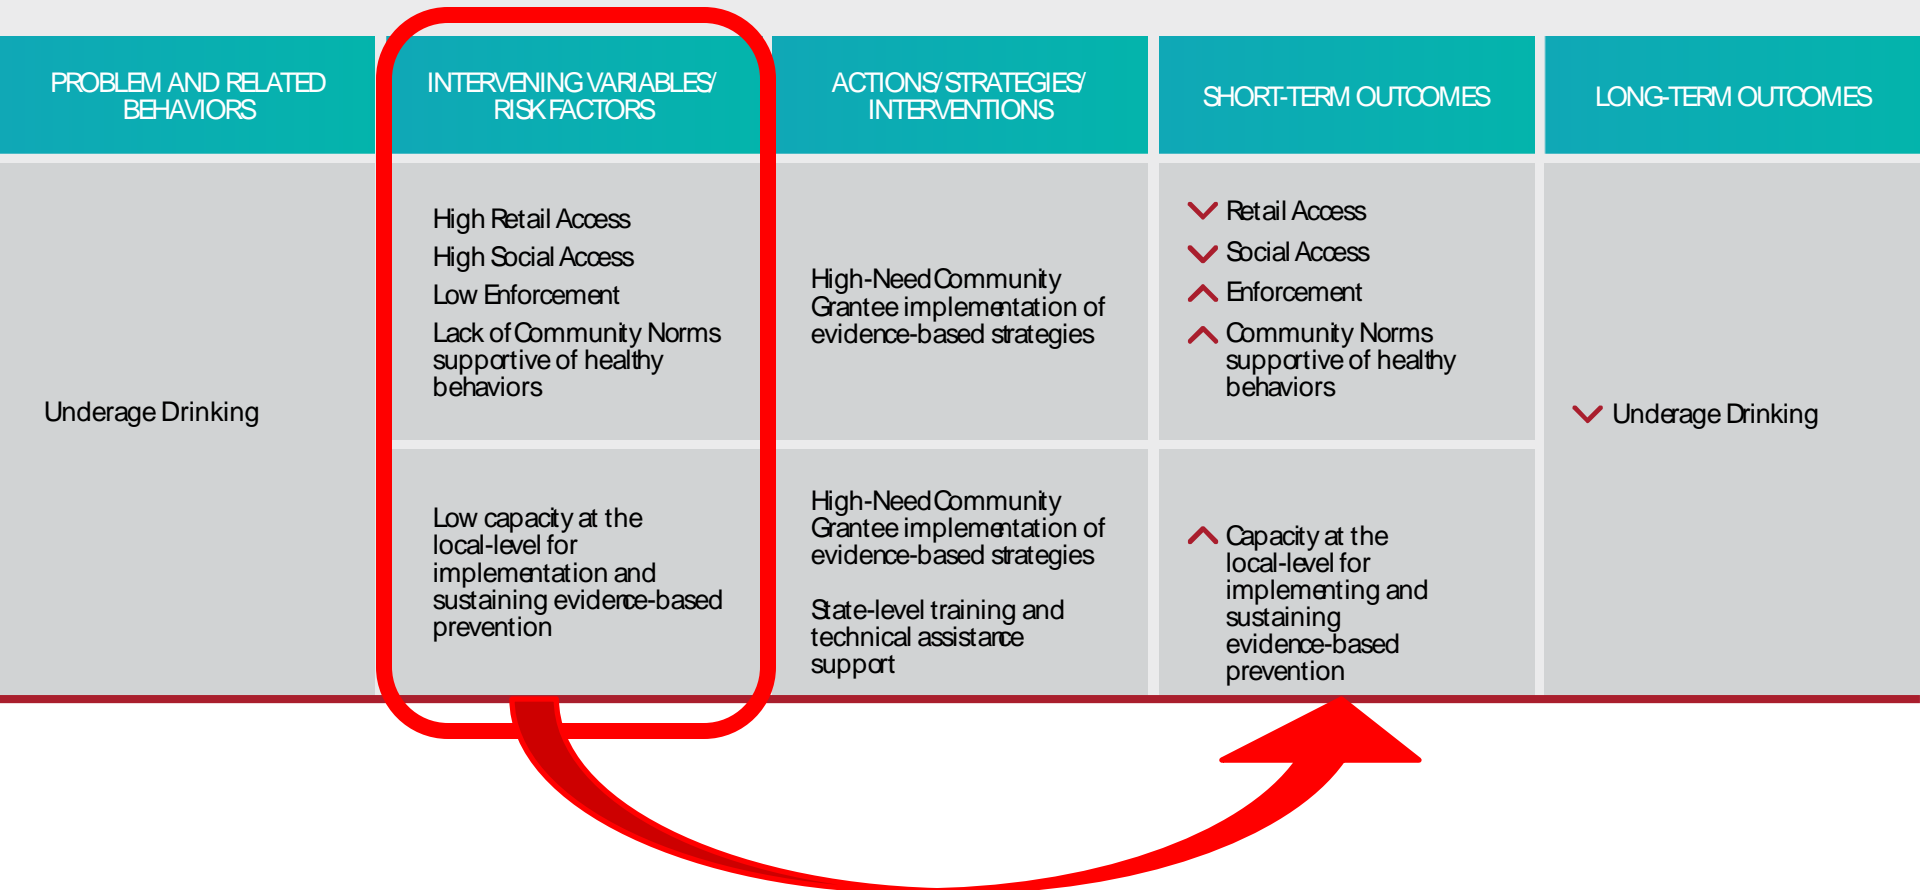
| PROBLEM AND RELATED BEHAVIORS | INTERVENING VARIABLES/ RISK FACTORS | ACTIONS/ STRATEGIES/ INTERVENTIONS | SHORT-TERM OUTCOMES | LONG-TERM OUTCOMES |
|---|---|---|---|---|
| Underage Drinking | High Retail Access<br>High Social Access<br>Low Enforcement<br>Lack of Community Norms supportive of healthy behaviors | High-Need Community Grantee implementation of evidence-based strategies | Retail Access<br>Social Access<br>Enforcement<br>Community Norms supportive of healthy behaviors | Underage Drinking |
| | Low capacity at the local-level for implementation and sustaining evidence-based prevention | High-Need Community Grantee implementation of evidence-based strategies<br><br>State-level training and technical assistance support | Capacity at the local-level for implementing and sustaining evidence-based prevention | |